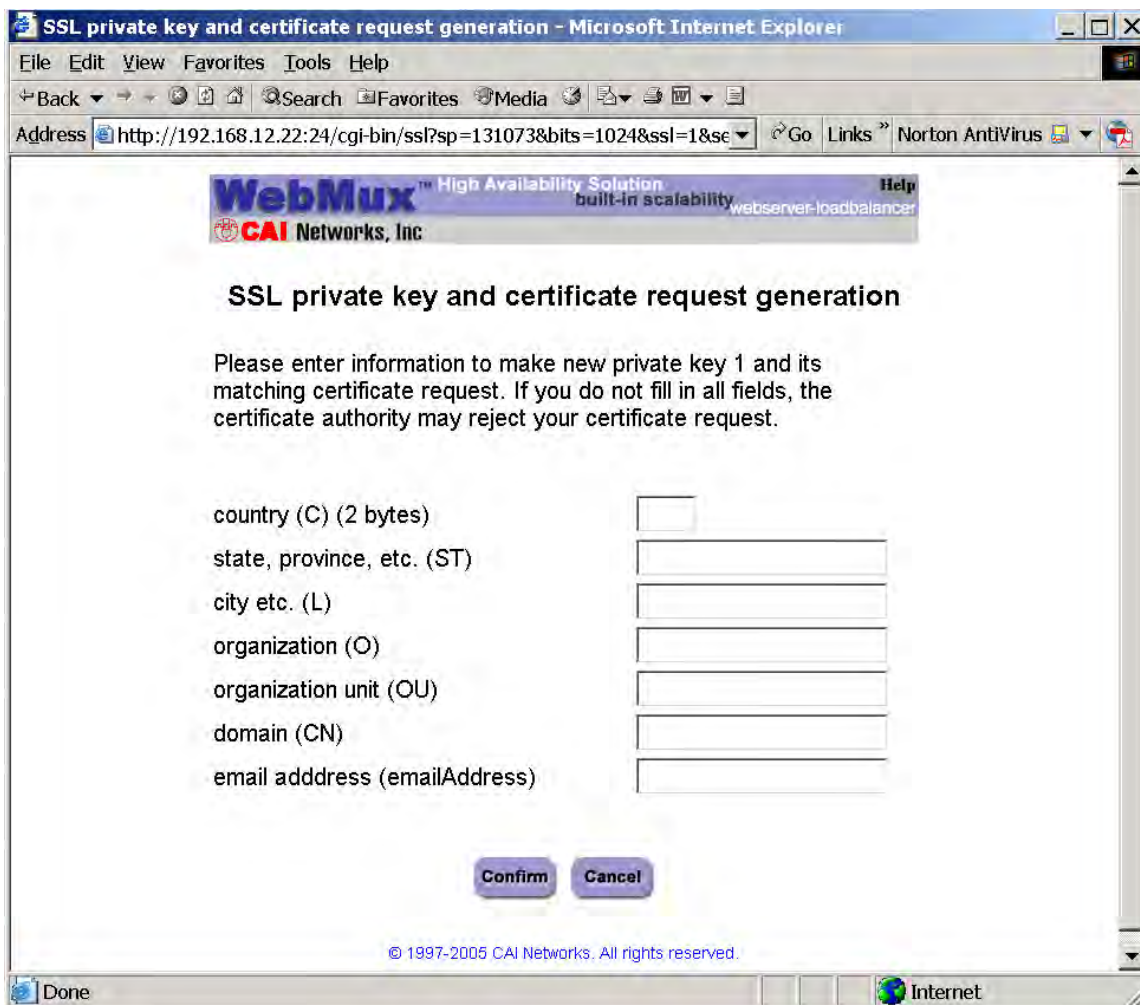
SSL private key and certificate request generation - Microsoft Internet Explorer

File Edit View Favorites Tools Help

Back Search Favorites Media

Address http://192.168.12.22:24/cgi-bin/ssl?sp=131073&bits=1024&ssl=1&se Go Links » Norton AntiVirus

WebMux™ High Availability Solution built-in scalability webserver-loadbalancer Help
CAI Networks, Inc

SSL private key and certificate request generation

Please enter information to make new private key 1 and its matching certificate request. If you do not fill in all fields, the certificate authority may reject your certificate request.

country (C) (2 bytes)
state, province, etc. (ST)
city etc. (L)
organization (O)
organization unit (OU)
domain (CN)
email adddress (emailAddress)

Confirm Cancel

© 1997-2005 CAI Networks. All rights reserved.

Done Internet